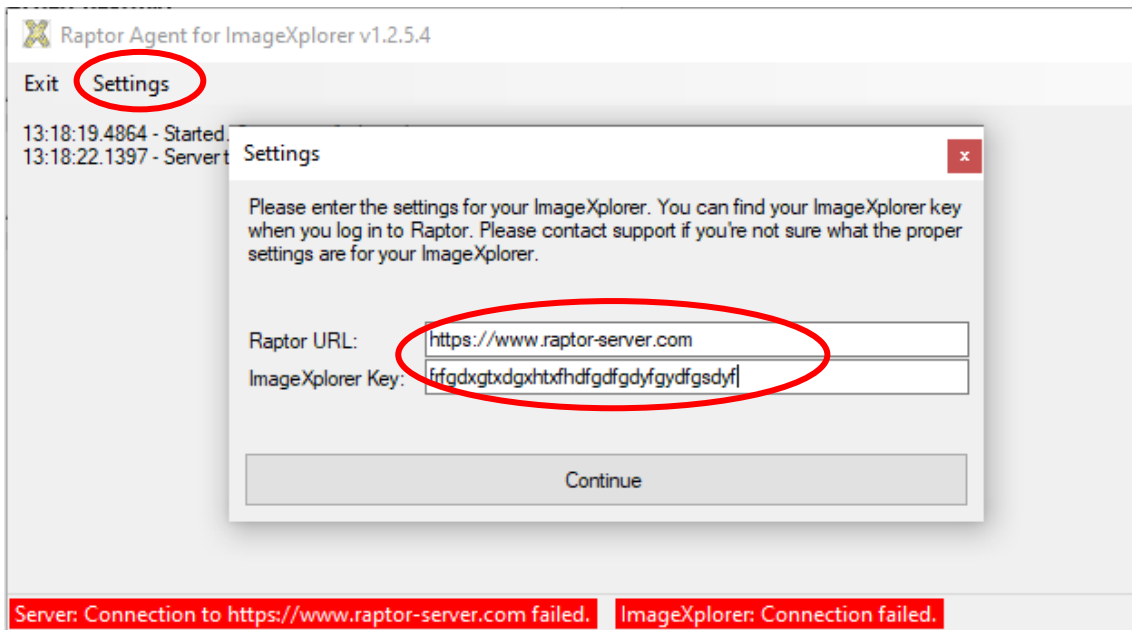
Raptor Agent for ImageXplorer v1.2.5.4

Exit Settings

13:18:19.4864 - Started.
13:18:22.1397 - Server t

Settings

x

Please enter the settings for your ImageXplorer. You can find your ImageXplorer key when you log in to Raptor. Please contact support if you're not sure what the proper settings are for your ImageXplorer.

Raptor URL: https://www.raptor-server.com
ImageXplorer Key: frfgdxgtxdgxhtxfhdfgdfgdyfgydfgsdyf

Continue

Server: Connection to https://www.raptor-server.com failed.
ImageXplorer: Connection failed.